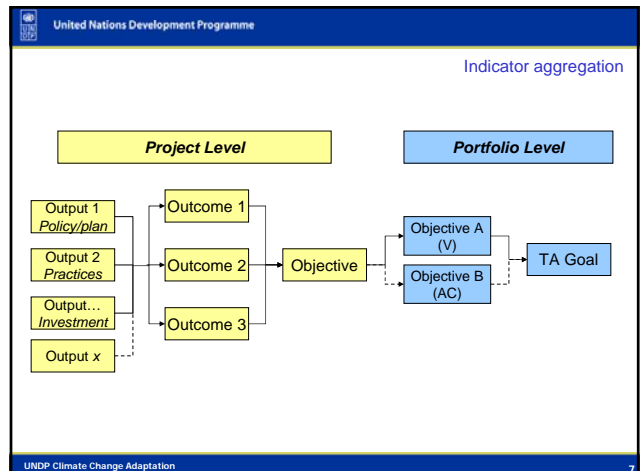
United Nations Development Programme

Indicator aggregation

Project Level

Portfolio Level

Output 1
*Policy/plan*

Output 2
*Practices*

Output…
*Investment*

Output *x*

Outcome 1

Outcome 2

Outcome 3

Objective

Objective A
(V)

Objective B
(AC)

TA Goal

UNDP Climate Change Adaptation

7